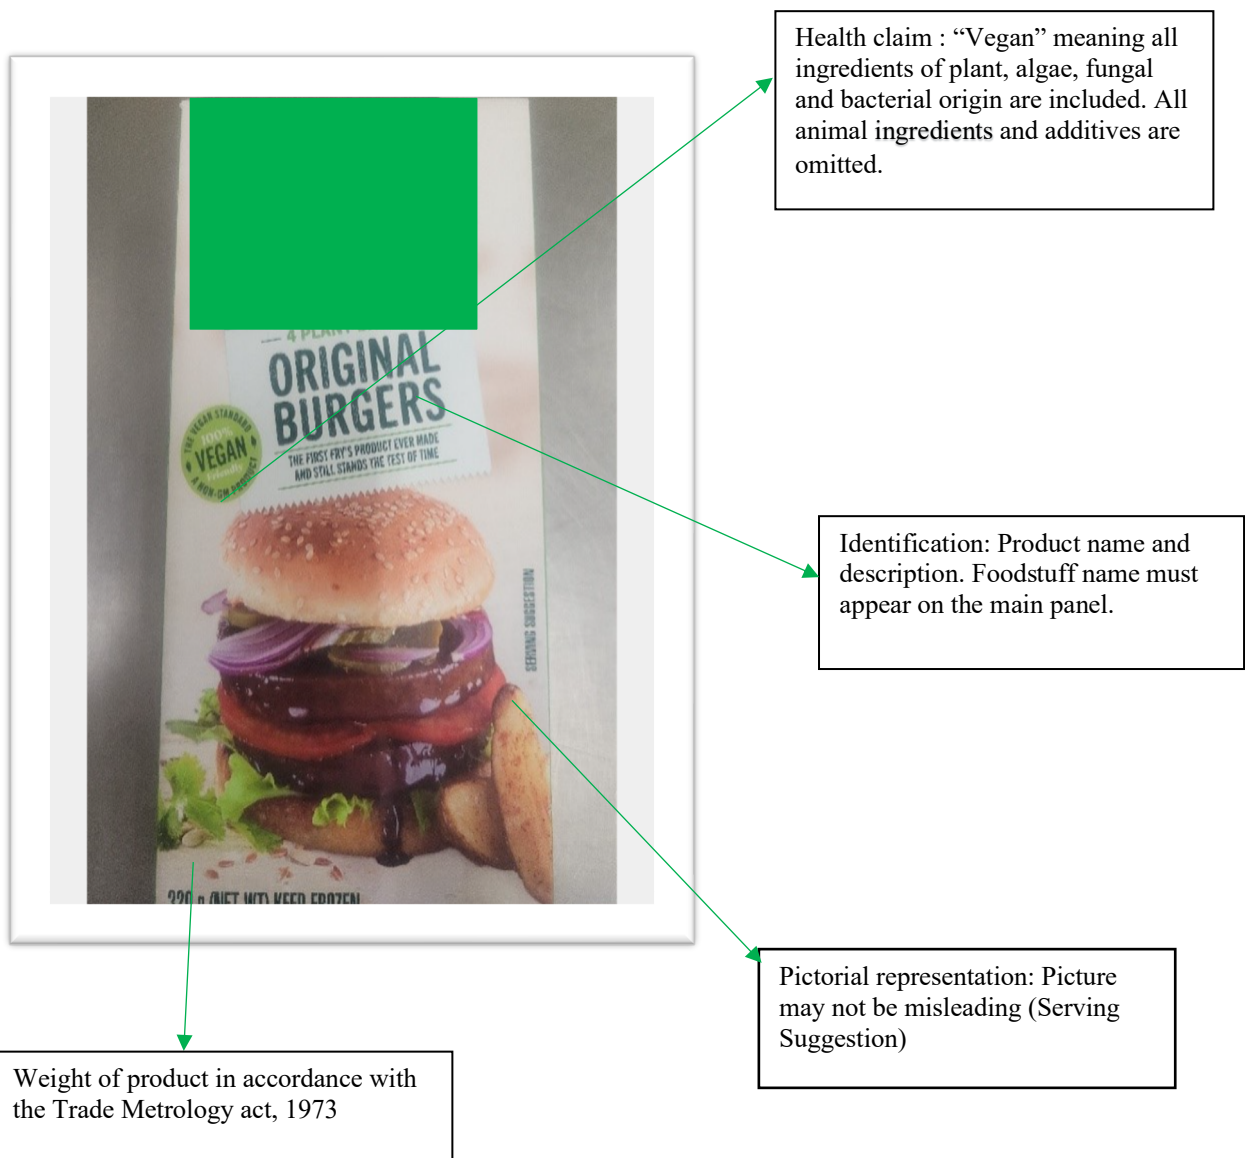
Health claim : “Vegan” meaning all ingredients of plant, algae, fungal and bacterial origin are included. All animal ingredients and additives are omitted.

4 PLANT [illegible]

ORIGINAL BURGERS

THE FIRST FRY'S PRODUCT EVER MADE AND STILL STANDS THE TEST OF TIME

THE VEGAN STANDARD 100% VEGAN friendly A NON-GM PRODUCT

SERVING SUGGESTION

320 g (NET WT) KEEP FROZEN

Identification: Product name and description. Foodstuff name must appear on the main panel.

Pictorial representation: Picture may not be misleading (Serving Suggestion)

Weight of product in accordance with the Trade Metrology act, 1973